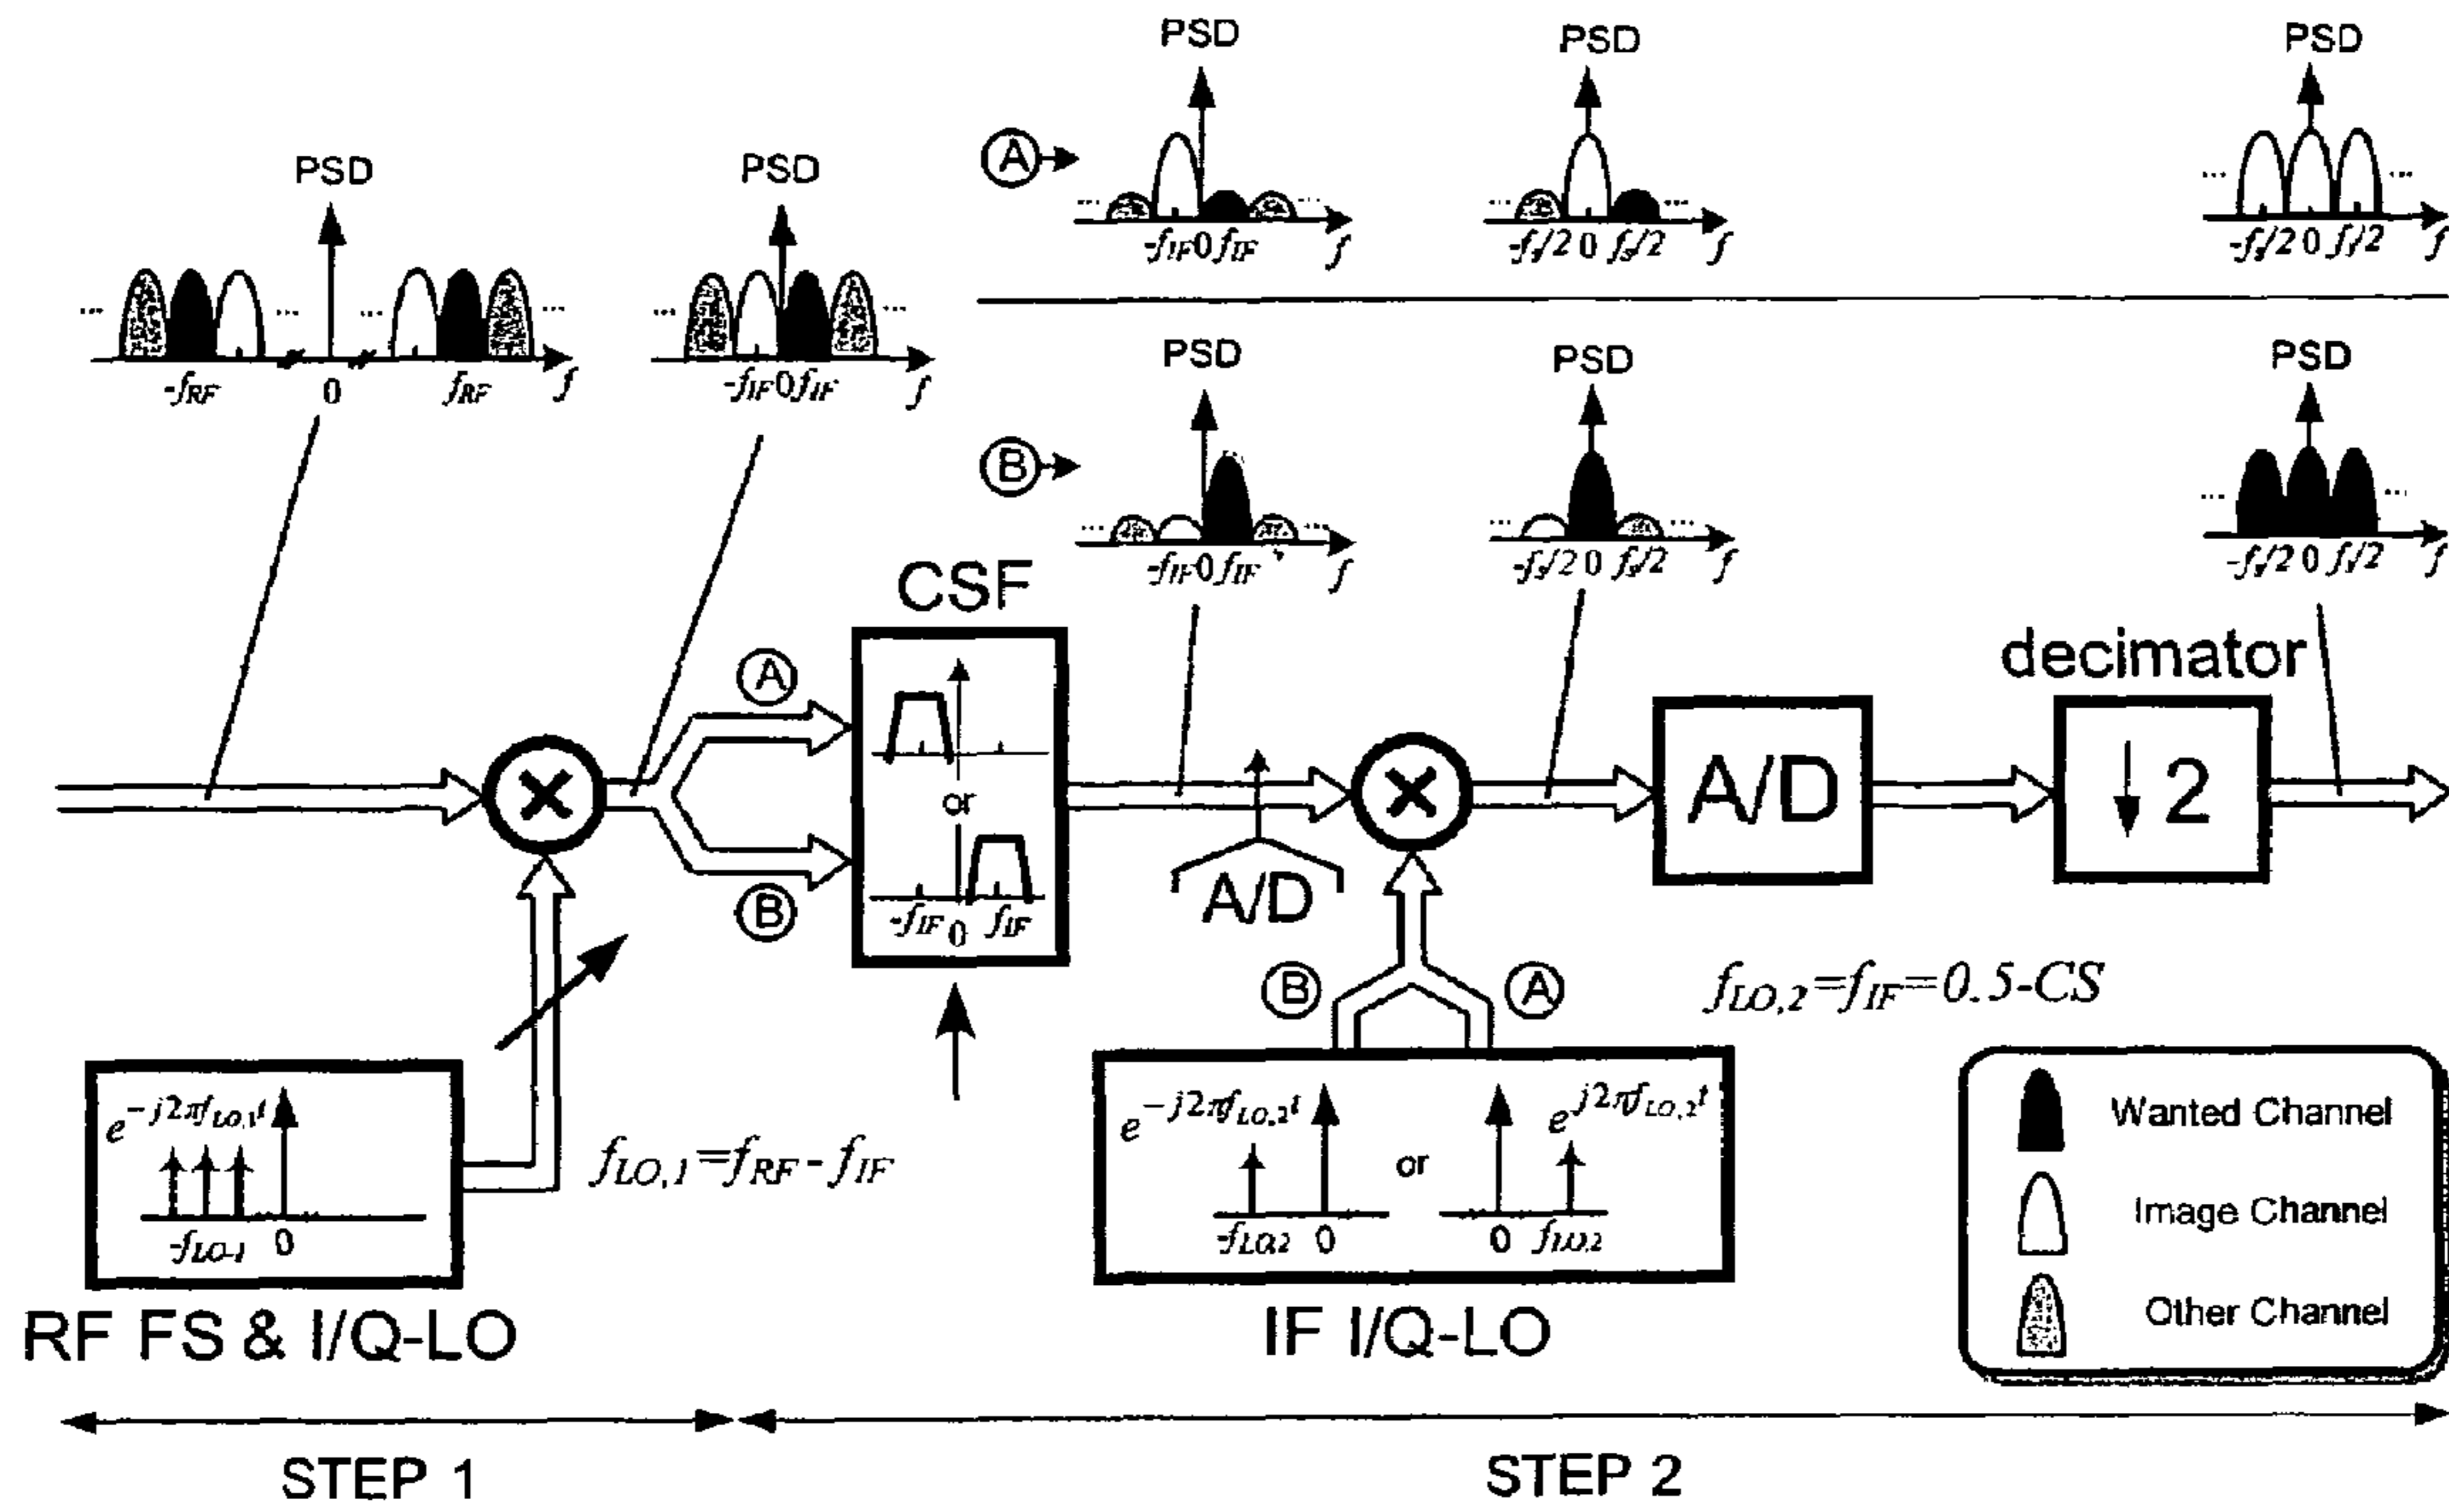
PSD
PSD
PSD
A
... ...
$-f_{IF}$ 0 $f_{IF}$ $f$
... ...
$-f_s/2$ 0 $f_s/2$ $f$
... ...
$-f_s/2$ 0 $f_s/2$ $f$

PSD
PSD
... ... ... ...
$-f_{RF}$ 0 $f_{RF}$ $f$
... ...
$-f_{IF}$ 0 $f_{IF}$ $f$

PSD
PSD
PSD
B
... ...
$-f_{IF}$ 0 $f_{IF}$ $f$
... ...
$-f_s/2$ 0 $f_s/2$ $f$
... ...
$-f_s/2$ 0 $f_s/2$ $f$

CSF
decimator
A
B
or
$-f_{IF}$ 0 $f_{IF}$
A/D
A/D
↓2

$e^{-j2\pi f_{LO,1}t}$
$-f_{LO\text{-}1}$ 0
$f_{LO,1}=f_{RF}-f_{IF}$
RF FS & I/Q-LO

B
A
$f_{LO,2}=f_{IF}=0.5\text{-}CS$
$e^{-j2\pi f_{LO,2}t}$
$-f_{LO2}$ 0
or
$e^{j2\pi f_{LO,2}t}$
0 $f_{LO2}$
IF I/Q-LO

Wanted Channel
Image Channel
Other Channel

STEP 1
STEP 2